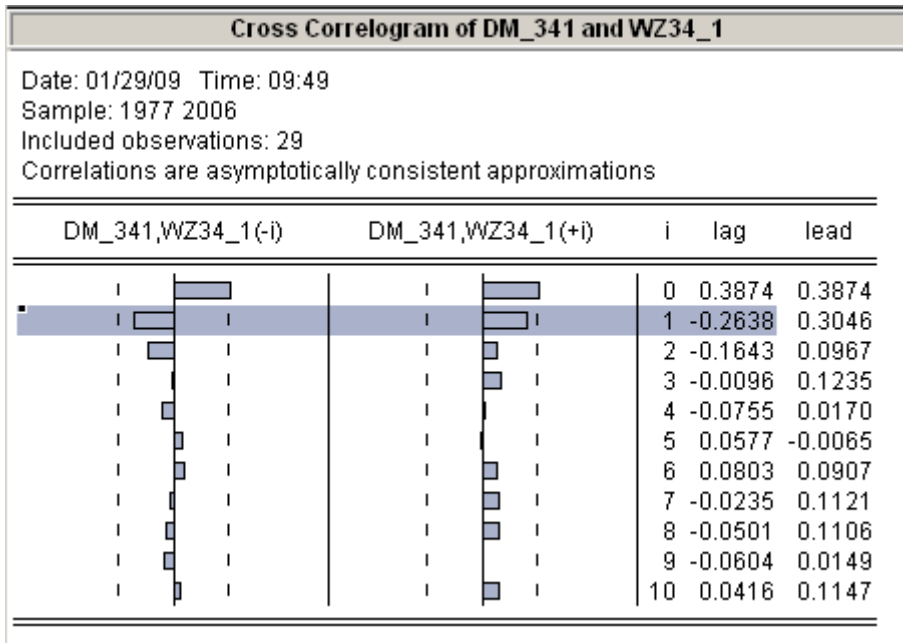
Cross Correlogram of DM_341 and WZ34_1

Date: 01/29/09 Time: 09:49
Sample: 1977 2006
Included observations: 29
Correlations are asymptotically consistent approximations

| DM_341,WZ34_1(-i) | DM_341,WZ34_1(+i) | i | lag | lead |
|---|---|---|---|---|
| | | 0 | 0.3874 | 0.3874 |
| | | 1 | -0.2638 | 0.3046 |
| | | 2 | -0.1643 | 0.0967 |
| | | 3 | -0.0096 | 0.1235 |
| | | 4 | -0.0755 | 0.0170 |
| | | 5 | 0.0577 | -0.0065 |
| | | 6 | 0.0803 | 0.0907 |
| | | 7 | -0.0235 | 0.1121 |
| | | 8 | -0.0501 | 0.1106 |
| | | 9 | -0.0604 | 0.0149 |
| | | 10 | 0.0416 | 0.1147 |